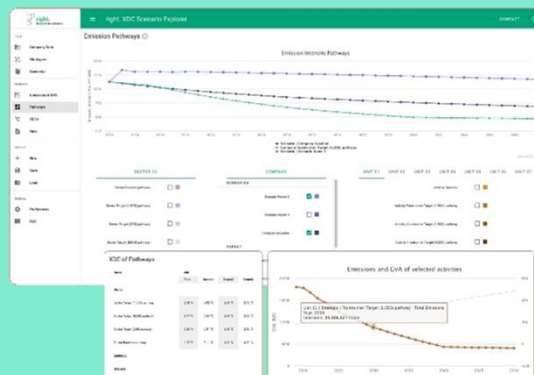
right.

right. XDC Scenario Explorer

Emission Pathways

Emission Intensity Pathways

SECTOR 01

COMPANY

UNIT 01

UNIT 02

UNIT 03

UNIT 04

UNIT 05

UNIT 06

XDC of Pathways

Emissions and GVA of selected activities

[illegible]